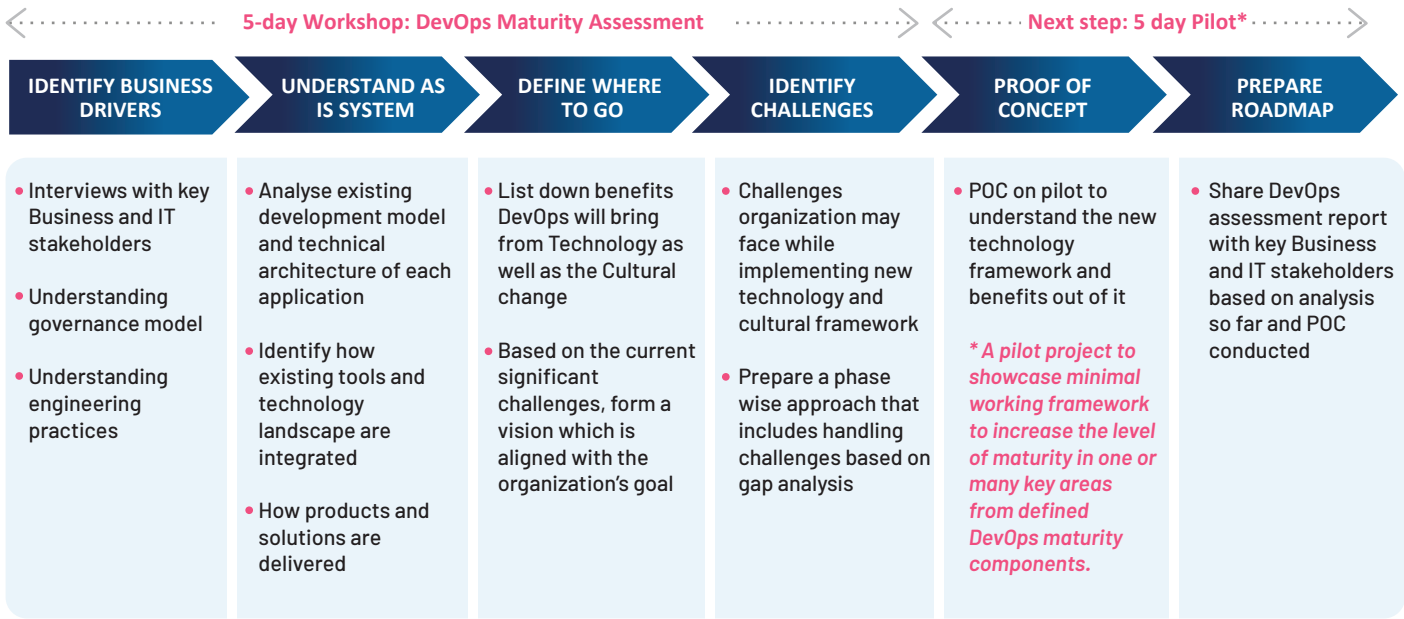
5-day Workshop: DevOps Maturity Assessment

Next step: 5 day Pilot*

IDENTIFY BUSINESS DRIVERS

UNDERSTAND AS IS SYSTEM

DEFINE WHERE TO GO

IDENTIFY CHALLENGES

PROOF OF CONCEPT

PREPARE ROADMAP

• Interviews with key Business and IT stakeholders

• Understanding governance model

• Understanding engineering practices

• Analyse existing development model and technical architecture of each application

• Identify how existing tools and technology landscape are integrated

• How products and solutions are delivered

• List down benefits DevOps will bring from Technology as well as the Cultural change

• Based on the current significant challenges, form a vision which is aligned with the organization's goal

• Challenges organization may face while implementing new technology and cultural framework

• Prepare a phase wise approach that includes handling challenges based on gap analysis

• POC on pilot to understand the new technology framework and benefits out of it

* A pilot project to showcase minimal working framework to increase the level of maturity in one or many key areas from defined DevOps maturity components.

• Share DevOps assessment report with key Business and IT stakeholders based on analysis so far and POC conducted